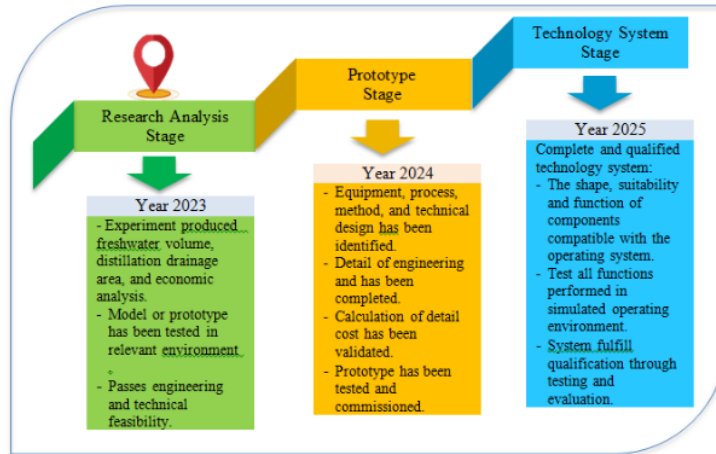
Research Analysis Stage

Year 2023

- Experiment produced freshwater volume, distillation drainage area, and economic analysis.
- Model or prototype has been tested in relevant environment .
- Passes engineering and technical feasibility.

Prototype Stage

Year 2024

- Equipment, process, method, and technical design has been identified.
- Detail of engineering and has been completed.
- Calculation of detail cost has been validated.
- Prototype has been tested and commissioned.

Technology System Stage

Year 2025

Complete and qualified technology system:
- The shape, suitability and function of components compatible with the operating system.
- Test all functions performed in simulated operating environment.
- System fulfill qualification through testing and evaluation.